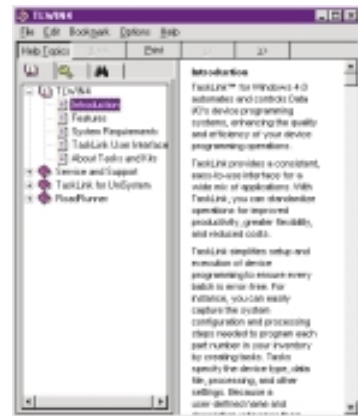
TLWIN4

File Edit Bookmark Options Help

Help Topics Back Print << >>

TLWIN4
Introduction
Features
System Requirements
TaskLink User Interface
About Tasks and Kits
Service and Support
TaskLink for UniSystem
RoadRunner

Introduction

TaskLink™ for Windows 4.0 automates and controls Data I/O's device programming systems, enhancing the quality and efficiency of your device programming operations.

TaskLink provides a consistent, easy-to-use interface for a wide mix of applications. With TaskLink, you can standardize operations for improved productivity, greater flexibility, and reduced costs.

TaskLink simplifies setup and execution of device programming to ensure every batch is error free. For instance, you can easily capture the system configuration and processing steps needed to program each part number in your inventory by creating tasks. Tasks specify the device type, data file, processing, and other settings. Because a user-defined name and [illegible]